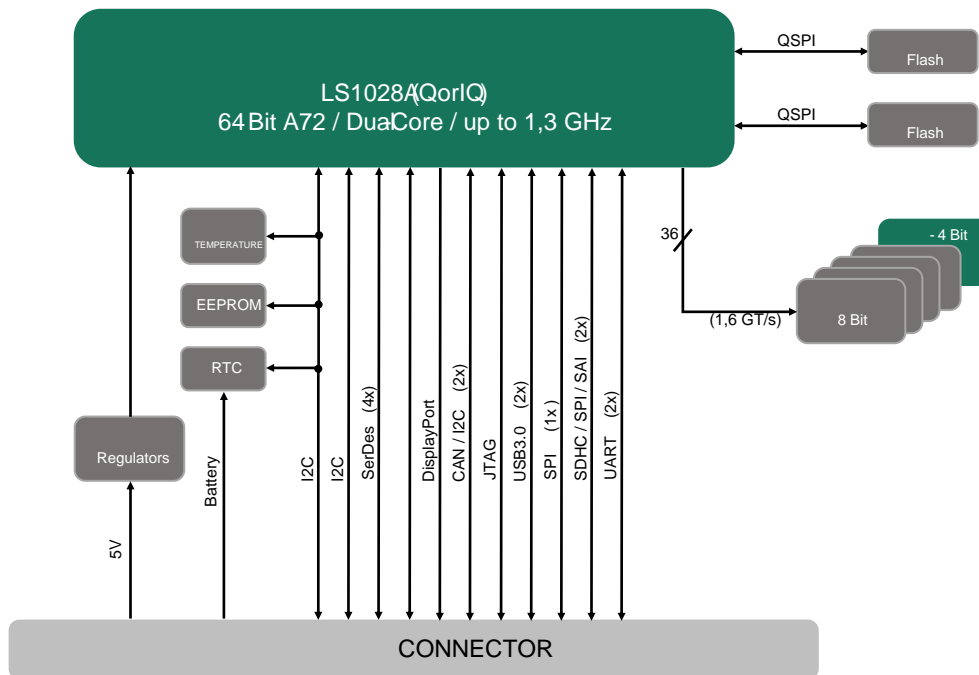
LS1028A (QorIQ)
64 Bit A72 / Dual Core / up to 1,3 GHz

QSPI
Flash
QSPI
Flash

36
- 4 Bit
(1,6 GT/s)
8 Bit

TEMPERATURE
EEPROM
RTC
Regulators

5V
Battery
I2C
I2C
SerDes (4x)
DisplayPort
CAN / I2C (2x)
JTAG
USB3.0 (2x)
SPI (1x)
SDHC / SPI / SAI (2x)
UART (2x)

CONNECTOR